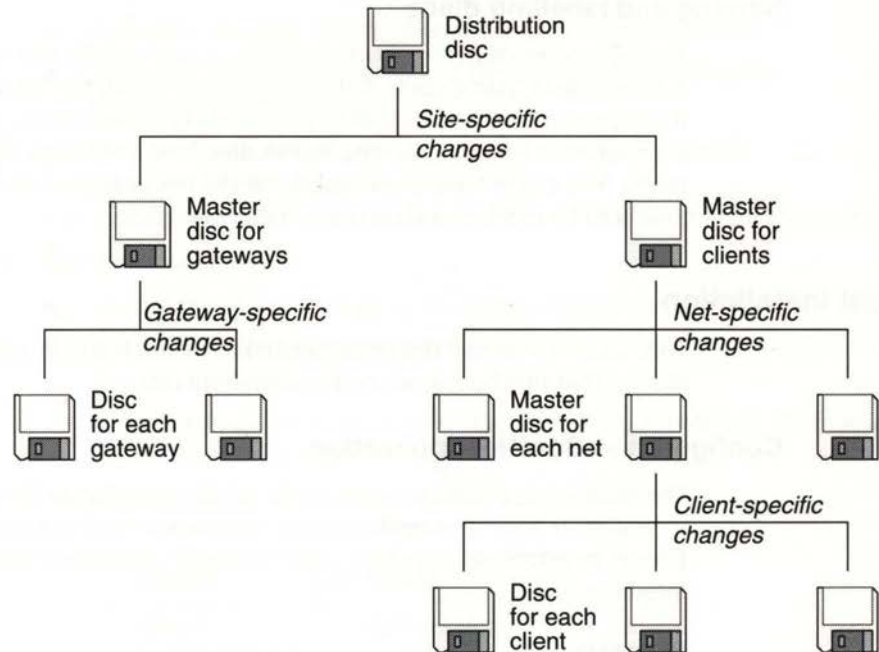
Distribution disc

Site-specific changes

Master disc for gateways

Master disc for clients

Gateway-specific changes

Net-specific changes

Disc for each gateway

Master disc for each net

Client-specific changes

Disc for each client